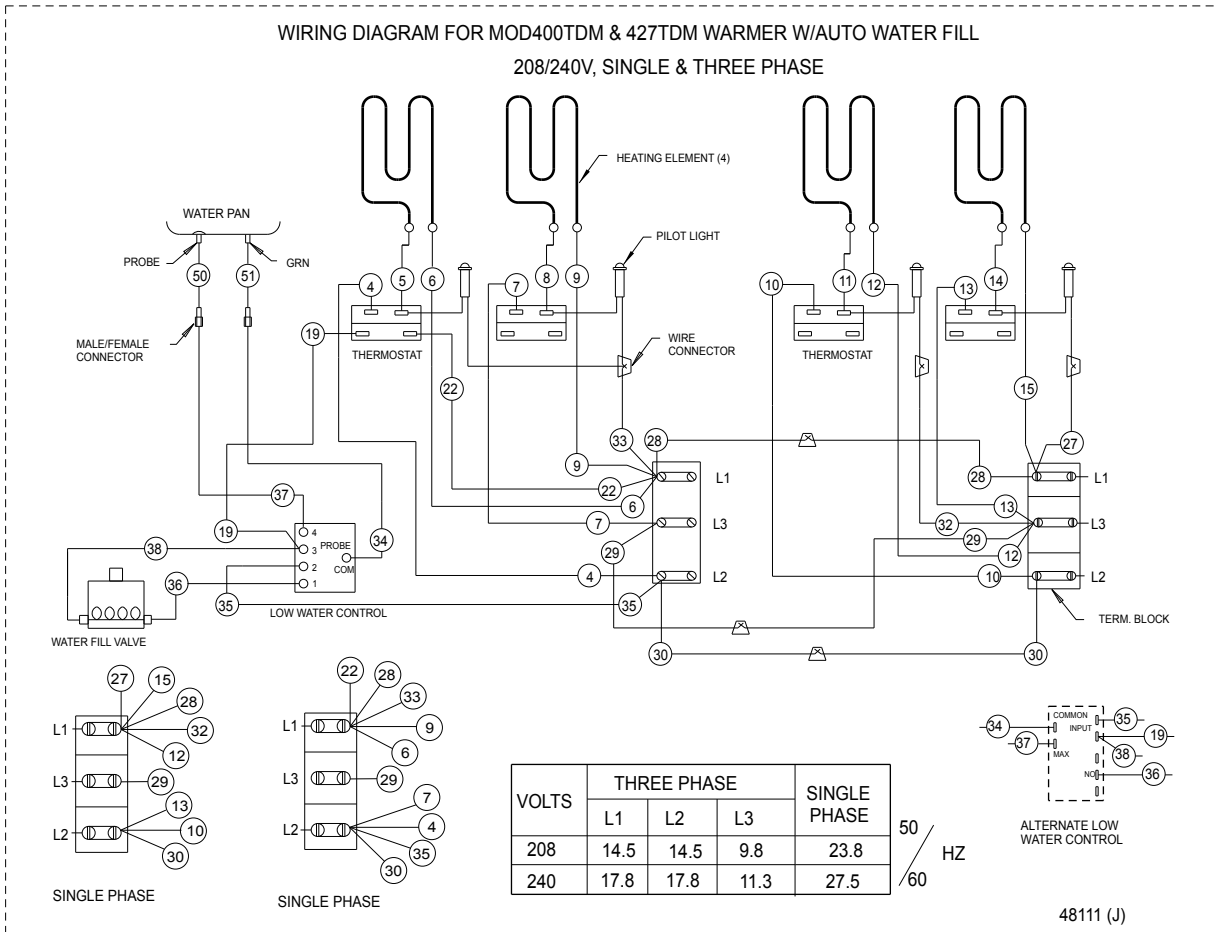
WIRING DIAGRAM FOR MOD400TDM & 427TDM WARMER W/AUTO WATER FILL

208/240V, SINGLE & THREE PHASE

HEATING ELEMENT (4)

WATER PAN

PROBE

GRN

50

51

PILOT LIGHT

MALE/FEMALE CONNECTOR

4 5 6 7 8 9 10 11 12 13 14

19

THERMOSTAT

WIRE CONNECTOR

THERMOSTAT

22

15

33 28

27

9

28

L1

22

6

13

7

L3

32

29

29

12

L2

4

10

37

19

4
3 PROBE
2
1

34

COM

38

36

35

LOW WATER CONTROL

35

WATER FILL VALVE

30

30

TERM. BLOCK

27 15 28 32 12

L1

L3 29

L2 13 10 30

SINGLE PHASE

22 28 33 9 6

L1

L3 29

L2 7 4 35 30

SINGLE PHASE

| VOLTS | THREE PHASE L1 | THREE PHASE L2 | THREE PHASE L3 | SINGLE PHASE |
|---|---|---|---|---|
| 208 | 14.5 | 14.5 | 9.8 | 23.8 |
| 240 | 17.8 | 17.8 | 11.3 | 27.5 |

50 / 60 HZ

34 COMMON 35

INPUT 19

37 MAX 38

NO 36

ALTERNATE LOW WATER CONTROL

48111 (J)